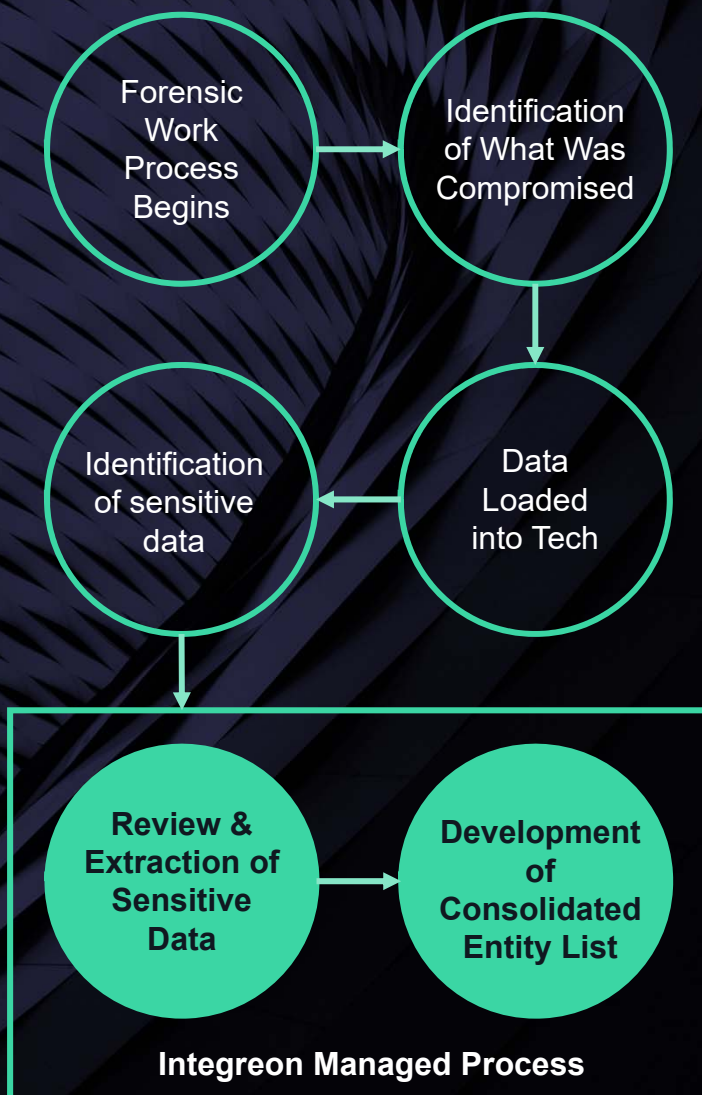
Forensic Work Process Begins

Identification of What Was Compromised

Data Loaded into Tech

Identification of sensitive data

Review & Extraction of Sensitive Data

Development of Consolidated Entity List

Integreon Managed Process